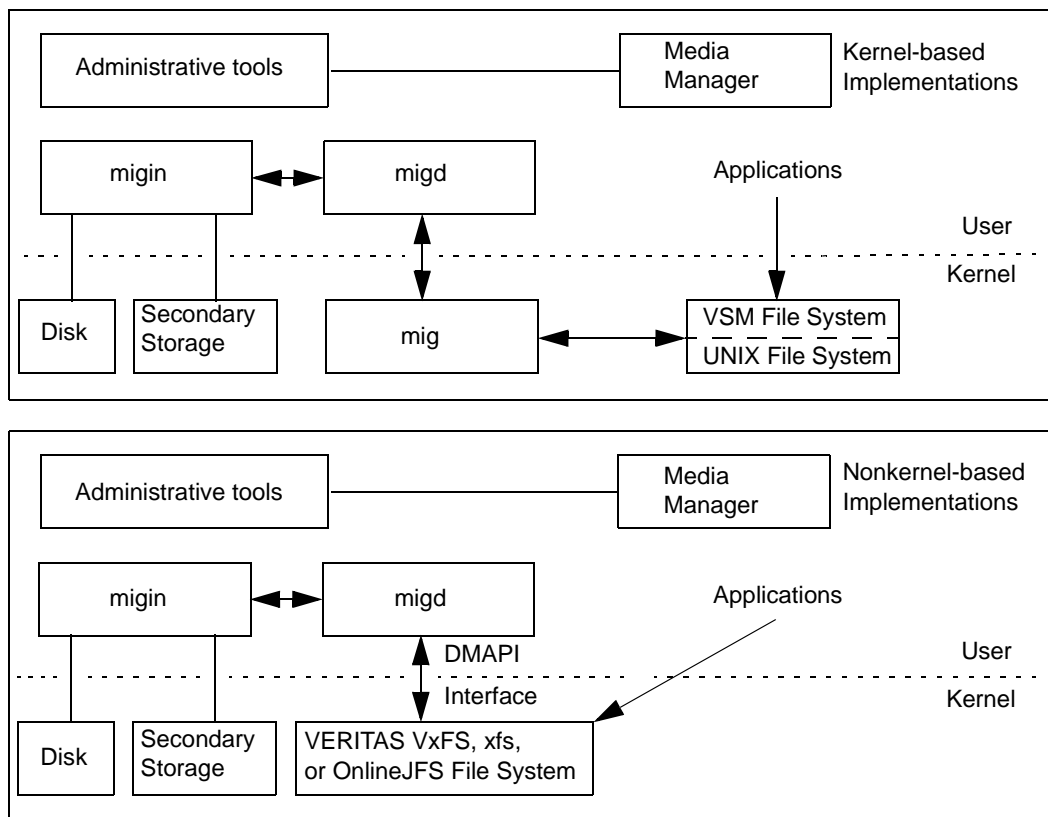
Administrative tools

Media Manager

Kernel-based Implementations

migin

migd

Applications

User

Kernel

Disk

Secondary Storage

mig

VSM File System

UNIX File System

Administrative tools

Media Manager

Nonkernel-based Implementations

migin

migd

Applications

DMAPI

User

Interface

Kernel

Disk

Secondary Storage

VERITAS VxFS, xfs, or OnlineJFS File System